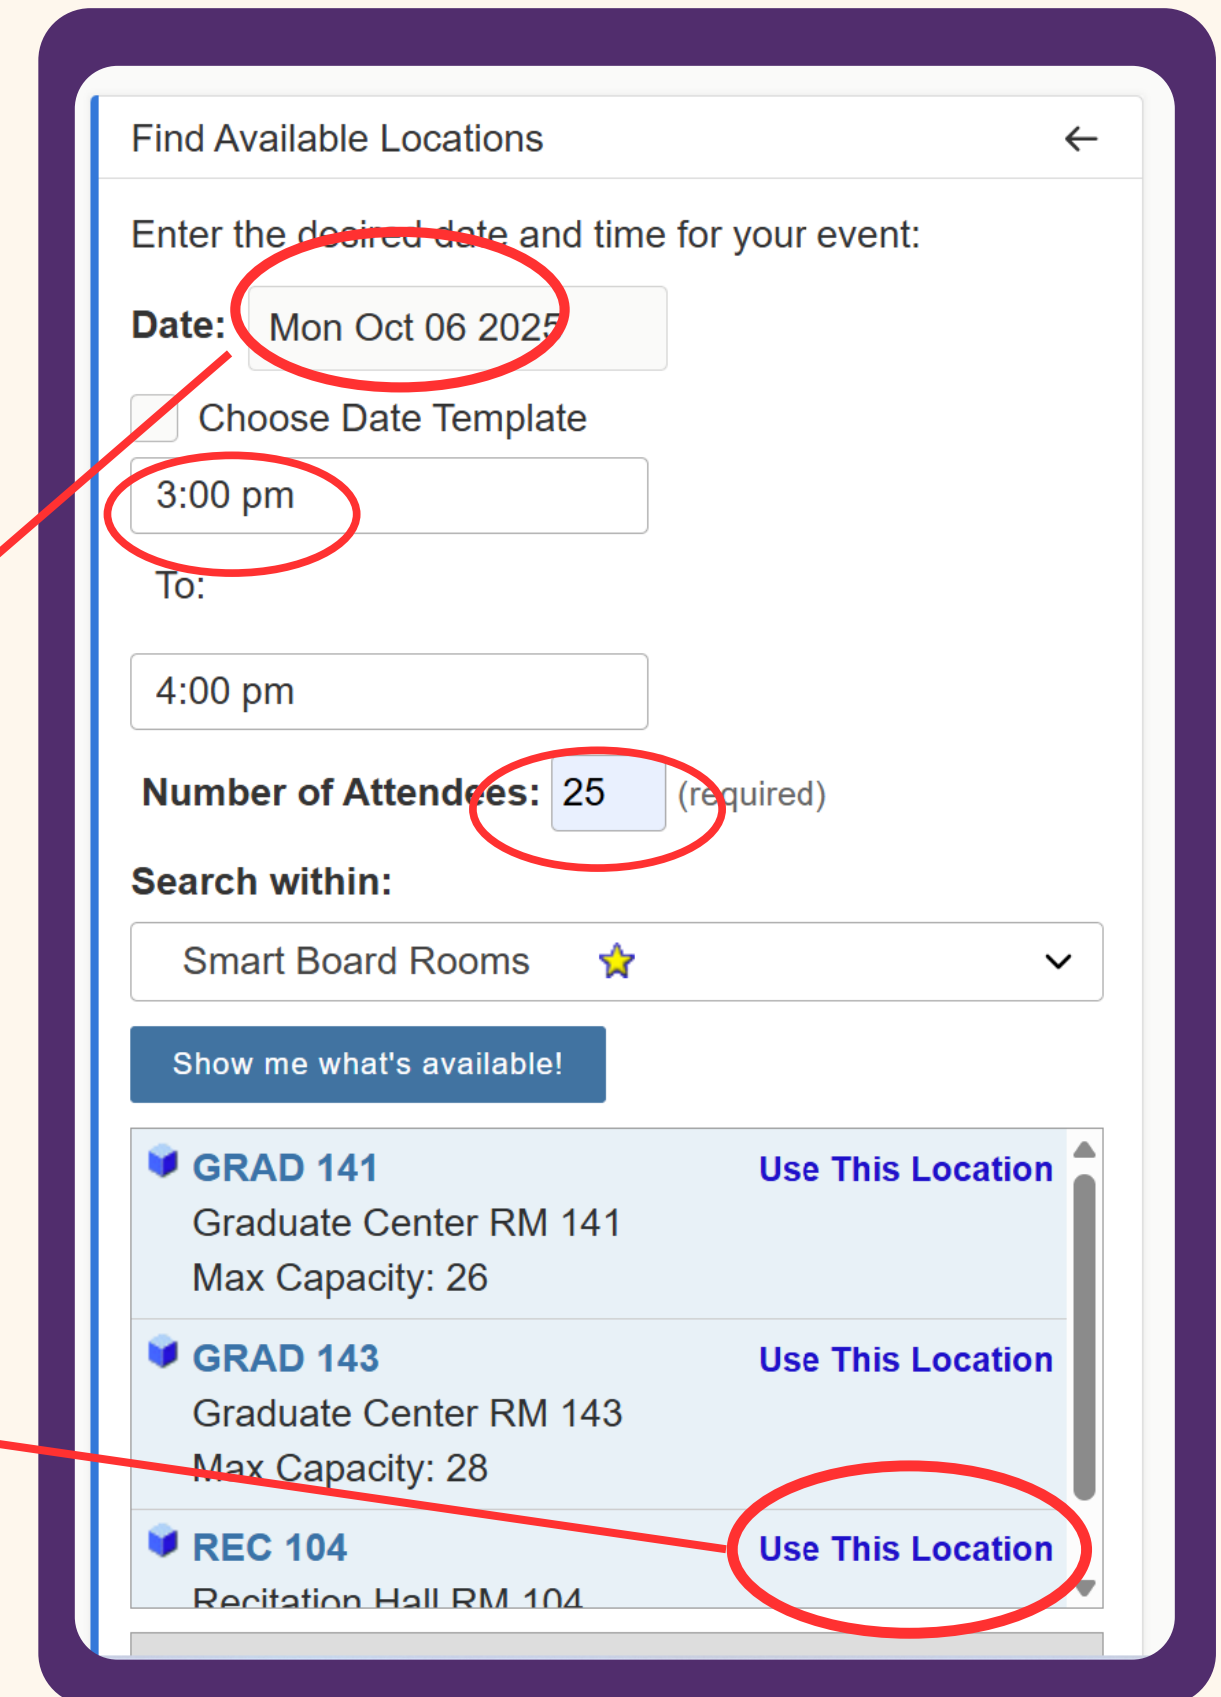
Find Available Locations

Enter the desired date and time for your event:

Date: Mon Oct 06 2025

Choose Date Template

3:00 pm

To:

4:00 pm

Number of Attendees: 25 (required)

Search within:

Smart Board Rooms

Show me what's available!

GRAD 141 Use This Location
Graduate Center RM 141
Max Capacity: 26

GRAD 143 Use This Location
Graduate Center RM 143
Max Capacity: 28

REC 104 Use This Location
Recitation Hall RM 104